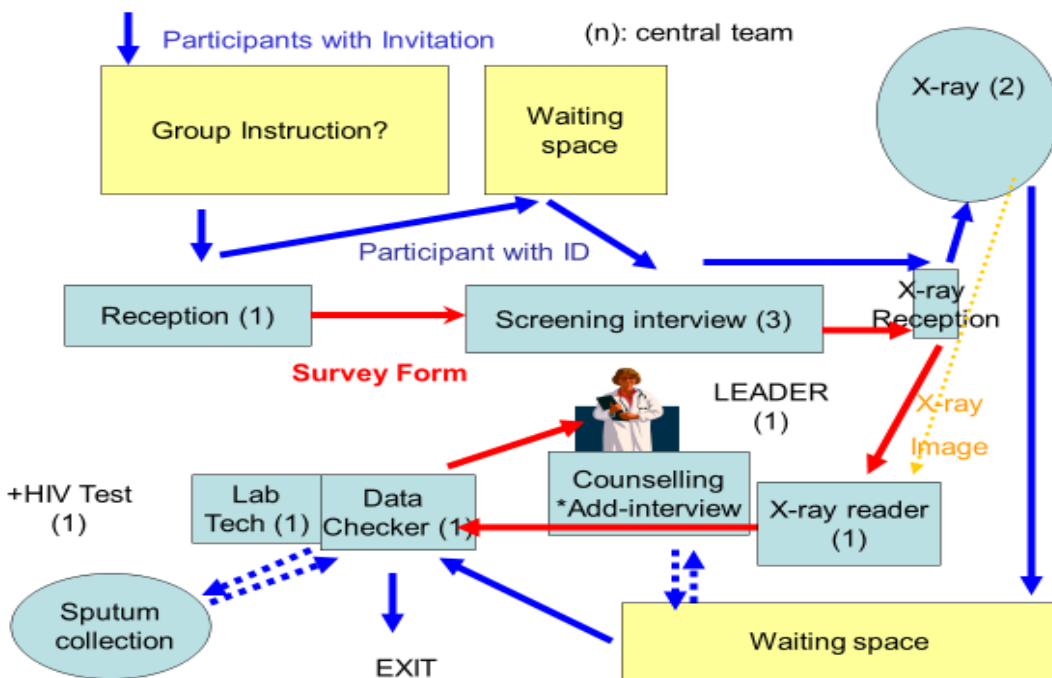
Participants with Invitation

(n): central team

Group Instruction?

Waiting space

X-ray (2)

Participant with ID

Reception (1)

Screening interview (3)

X-ray Reception

Survey Form

LEADER (1)

X-ray Image

+HIV Test (1)

Lab Tech (1)

Data Checker (1)

Counselling *Add-interview

X-ray reader (1)

Sputum collection

EXIT

Waiting space